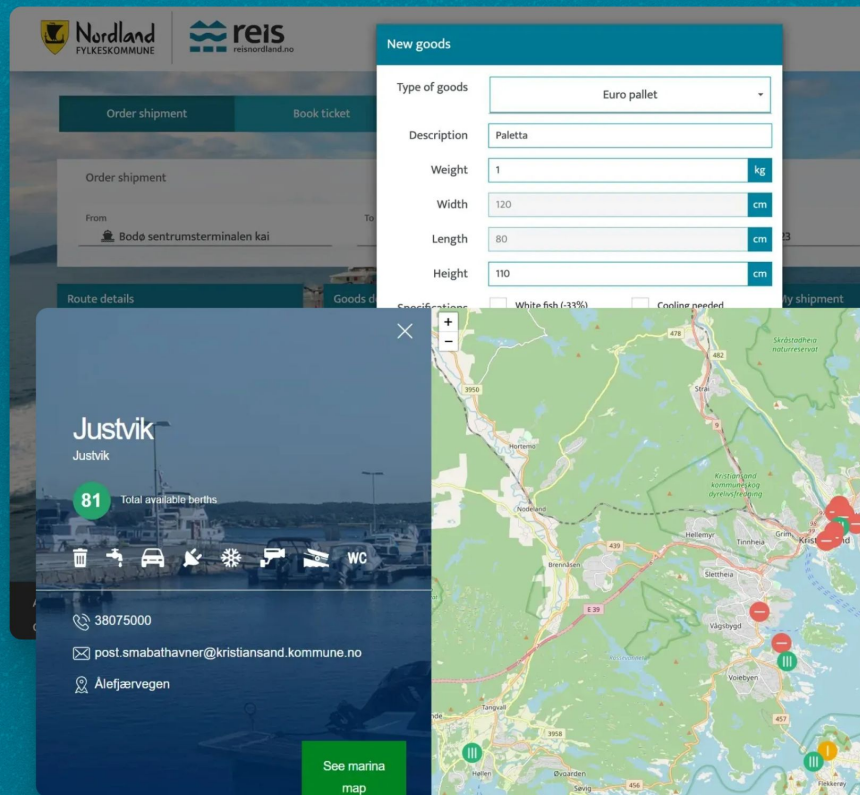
Nordland FYLKESKOMMUNE

reis reisnordland.no

Order shipment

Book ticket

Order shipment

From

Bodø sentrumsterminalen kai

To

Route details

Goods d

My shipment

New goods

Type of goods

Euro pallet

Description

Paletta

Weight

1

kg

Width

120

cm

Length

80

cm

Height

110

cm

Specifications

White fish (-33%)

Cooling needed

Justvik

Justvik

81

Total available berths

WC

38075000

post.smabathavner@kristiansand.kommune.no

Ålefjærvegen

See marina map

+

−

478

482

Skråstadheia naturreservat

Strai

3950

Hortemo

Kristiansand kommuneskog dyrelivsfreding

Nodeland

Hellemyr

Tinnheia

Grim

Kristiansand

439

Brennåsen

Slettheia

E 39

Vågsbygd

Voiebyen

457

Tangvall

3958

Høllen

Øvgarden

456

Flekkerøy